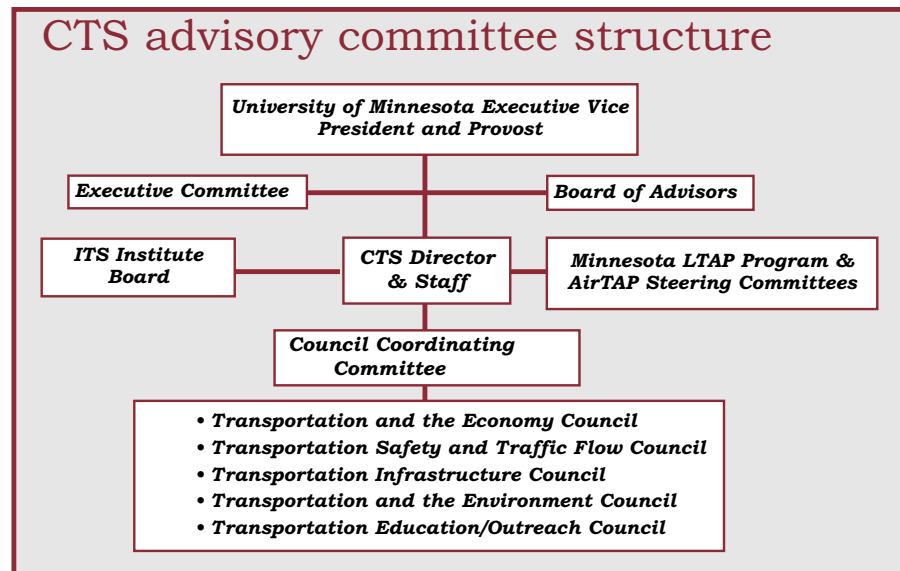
CTS advisory committee structure

University of Minnesota Executive Vice President and Provost

Executive Committee

Board of Advisors

ITS Institute Board

CTS Director & Staff

Minnesota LTAP Program & AirTAP Steering Committees

Council Coordinating Committee

• Transportation and the Economy Council
• Transportation Safety and Traffic Flow Council
• Transportation Infrastructure Council
• Transportation and the Environment Council
• Transportation Education/Outreach Council